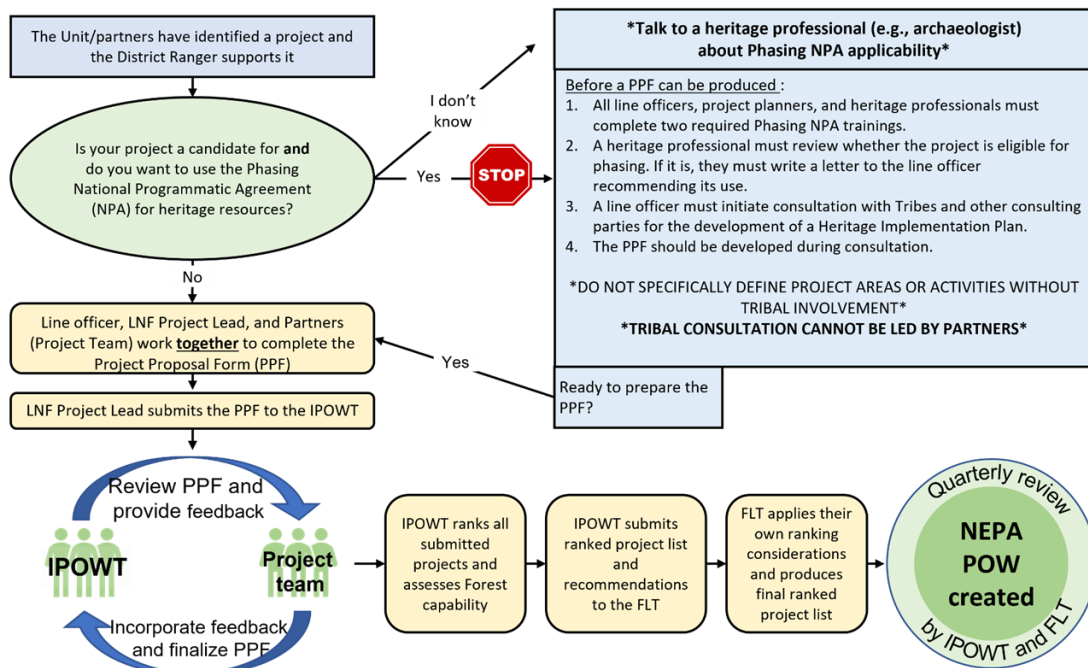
The Unit/partners have identified a project and the District Ranger supports it

Is your project a candidate for **and** do you want to use the Phasing National Programmatic Agreement (NPA) for heritage resources?

I don't know

Yes

STOP

*Talk to a heritage professional (e.g., archaeologist) about Phasing NPA applicability*

Before a PPF can be produced :
1. All line officers, project planners, and heritage professionals must complete two required Phasing NPA trainings.
2. A heritage professional must review whether the project is eligible for phasing. If it is, they must write a letter to the line officer recommending its use.
3. A line officer must initiate consultation with Tribes and other consulting parties for the development of a Heritage Implementation Plan.
4. The PPF should be developed during consultation.

*DO NOT SPECIFICALLY DEFINE PROJECT AREAS OR ACTIVITIES WITHOUT TRIBAL INVOLVEMENT*
*TRIBAL CONSULTATION CANNOT BE LED BY PARTNERS*

No

Line officer, LNF Project Lead, and Partners (Project Team) work **together** to complete the Project Proposal Form (PPF)

Yes

Ready to prepare the PPF?

LNF Project Lead submits the PPF to the IPOWT

Review PPF and provide feedback

IPOWT

Project team

Incorporate feedback and finalize PPF

IPOWT ranks all submitted projects and assesses Forest capability

IPOWT submits ranked project list and recommendations to the FLT

FLT applies their own ranking considerations and produces final ranked project list

Quarterly review by IPOWT and FLT

NEPA POW created